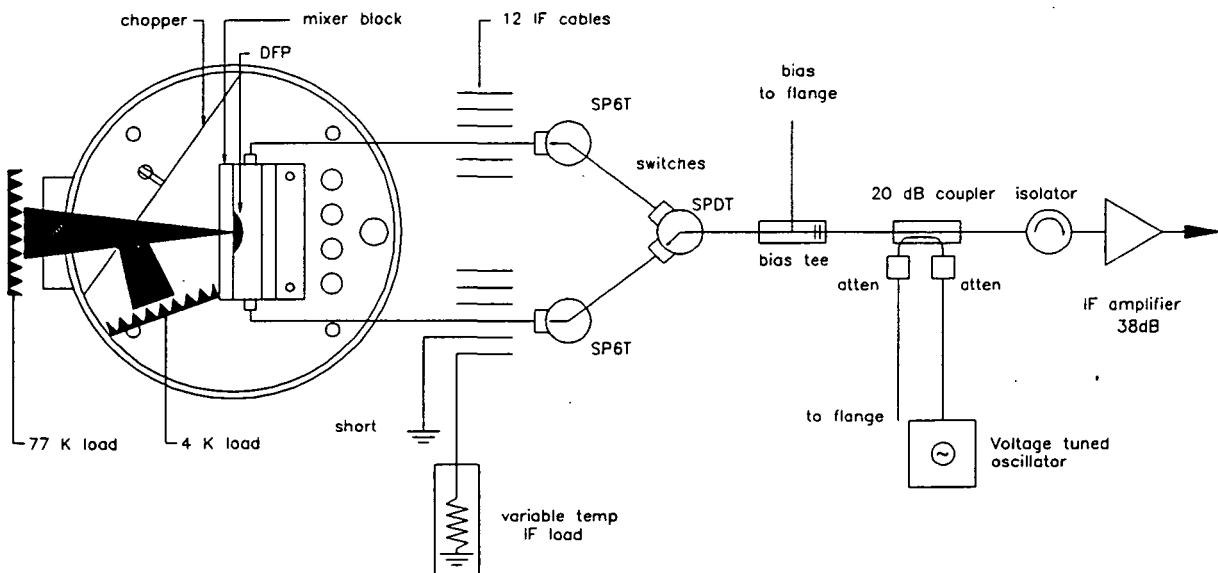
chopper
mixer block
DFP
12 IF cables
SP6T
switches
SPDT
bias to flange
bias tee
20 dB coupler
isolator
atten
atten
IF amplifier 38dB
SP6T
short
to flange
Voltage tuned oscillator
77 K load
4 K load
variable temp IF load